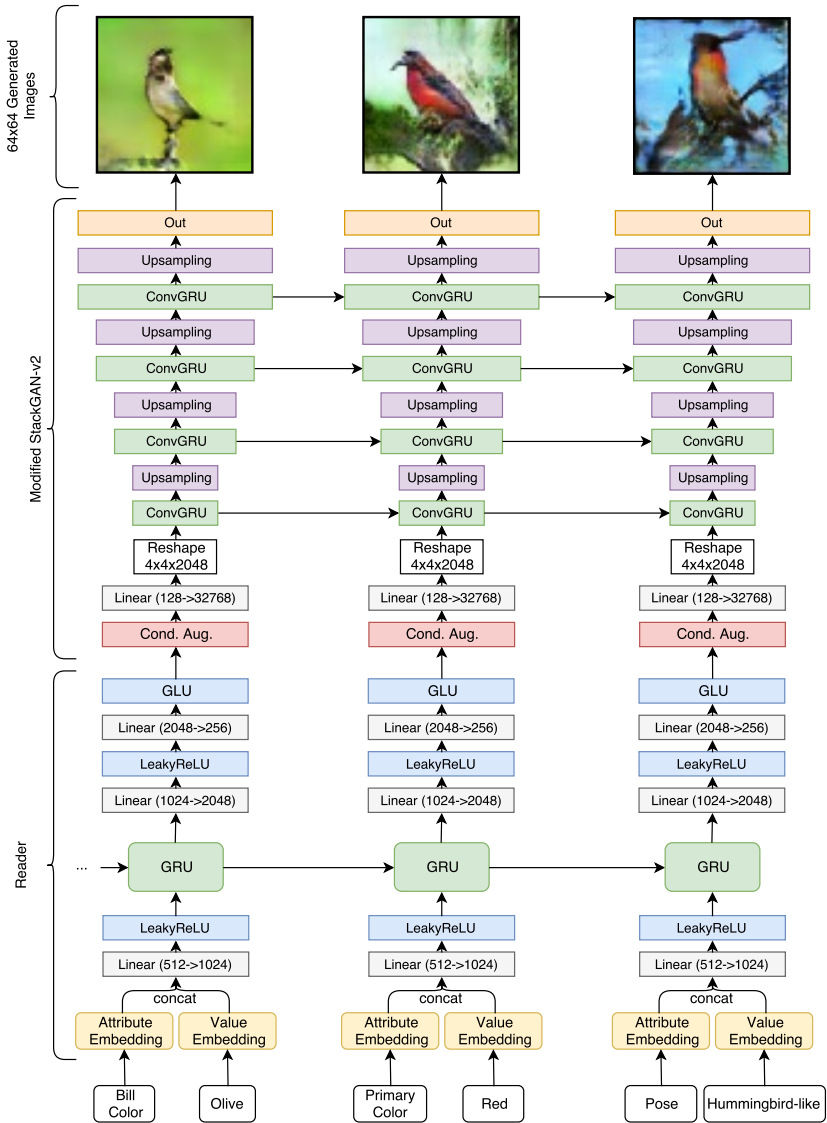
64x64 Generated Images

Modified StackGAN-v2

Reader

Out
Upsampling
ConvGRU
Upsampling
ConvGRU
Upsampling
ConvGRU
Upsampling
ConvGRU
Reshape 4x4x2048
Linear (128->32768)
Cond. Aug.
GLU
Linear (2048->256)
LeakyReLU
Linear (1024->2048)
...
GRU
LeakyReLU
Linear (512->1024)
concat
Attribute Embedding
Value Embedding
Bill Color
Olive

Out
Upsampling
ConvGRU
Upsampling
ConvGRU
Upsampling
ConvGRU
Upsampling
ConvGRU
Reshape 4x4x2048
Linear (128->32768)
Cond. Aug.
GLU
Linear (2048->256)
LeakyReLU
Linear (1024->2048)
GRU
LeakyReLU
Linear (512->1024)
concat
Attribute Embedding
Value Embedding
Primary Color
Red

Out
Upsampling
ConvGRU
Upsampling
ConvGRU
Upsampling
ConvGRU
Upsampling
ConvGRU
Reshape 4x4x2048
Linear (128->32768)
Cond. Aug.
GLU
Linear (2048->256)
LeakyReLU
Linear (1024->2048)
GRU
LeakyReLU
Linear (512->1024)
concat
Attribute Embedding
Value Embedding
Pose
Hummingbird-like